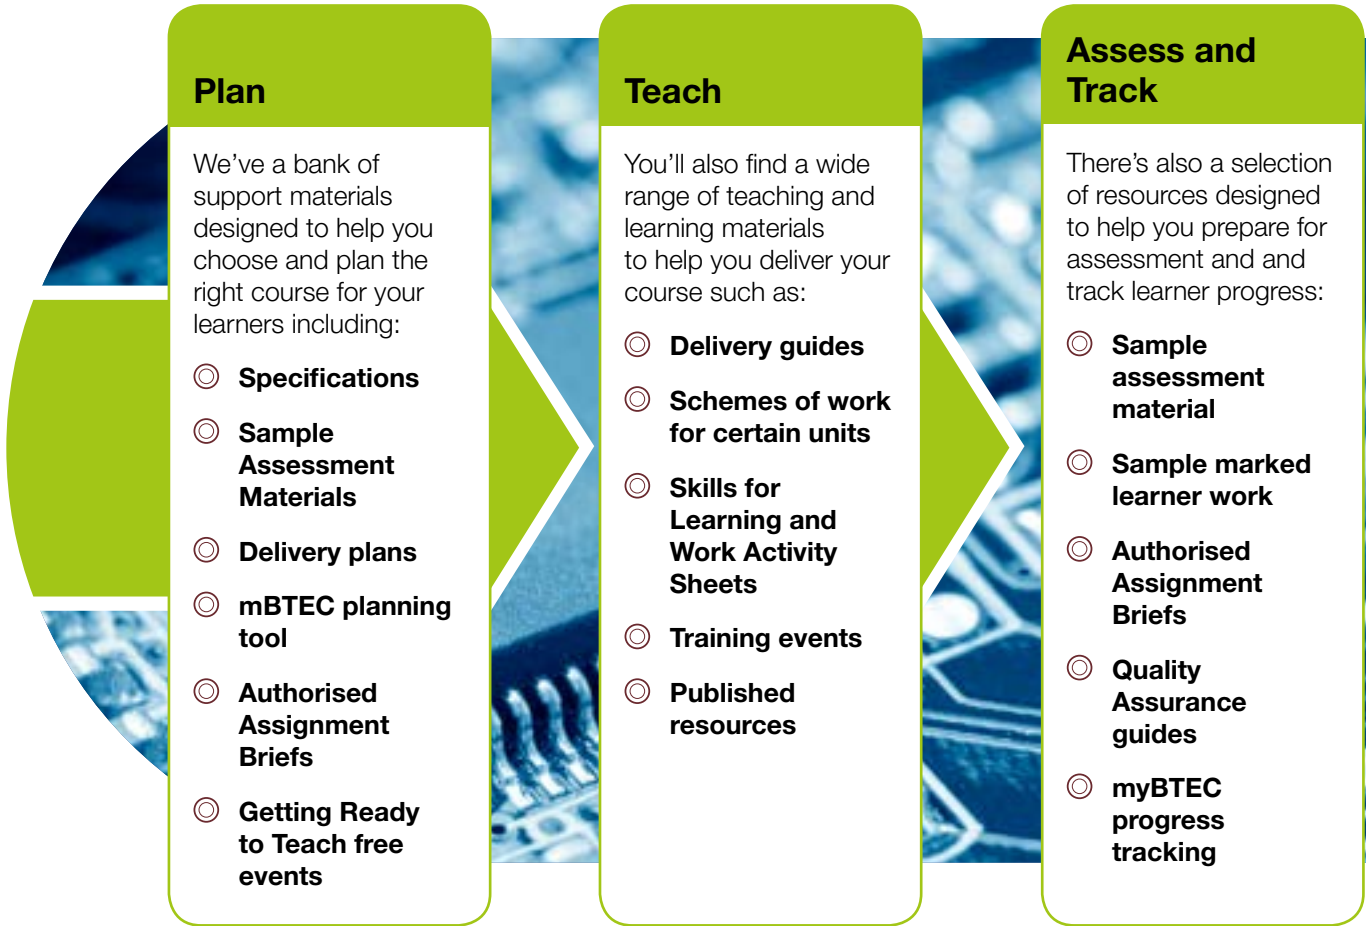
Plan

We've a bank of support materials designed to help you choose and plan the right course for your learners including:

◎ Specifications

◎ Sample Assessment Materials

◎ Delivery plans

◎ mBTEC planning tool

◎ Authorised Assignment Briefs

◎ Getting Ready to Teach free events

Teach

You'll also find a wide range of teaching and learning materials to help you deliver your course such as:

◎ Delivery guides

◎ Schemes of work for certain units

◎ Skills for Learning and Work Activity Sheets

◎ Training events

◎ Published resources

Assess and Track

There's also a selection of resources designed to help you prepare for assessment and and track learner progress:

◎ Sample assessment material

◎ Sample marked learner work

◎ Authorised Assignment Briefs

◎ Quality Assurance guides

◎ myBTEC progress tracking